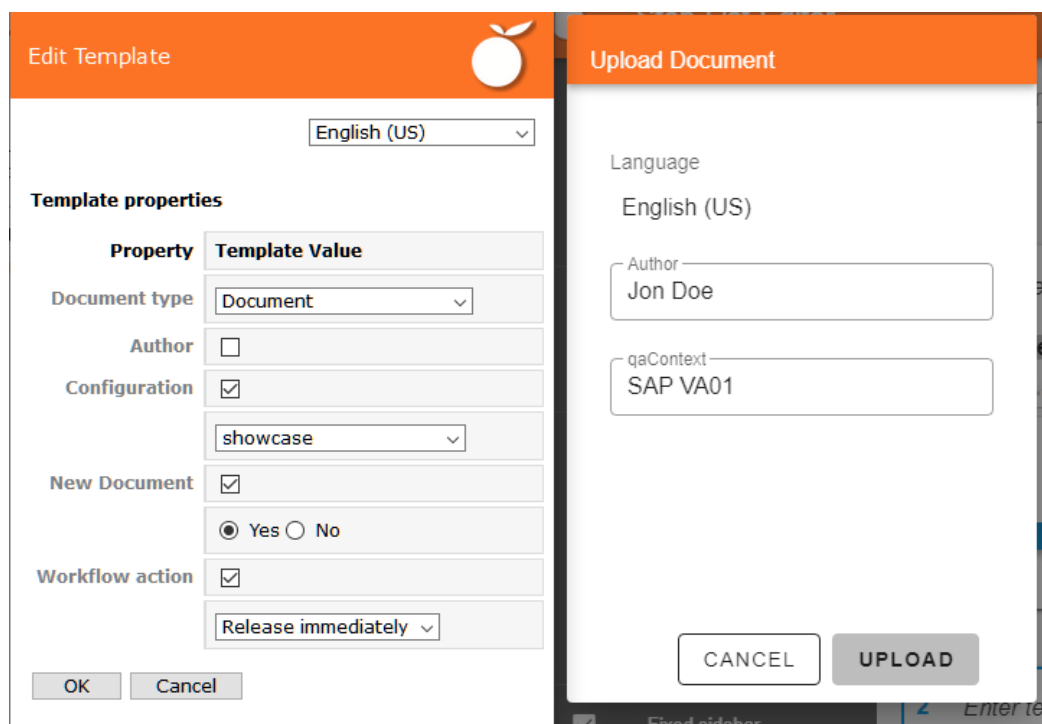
Edit Template

English (US)

Template properties

| Property | Template Value |
|---|---|
| Document type | Document |
| Author | ☐ |
| Configuration | ☑ |
| | showcase |
| New Document | ☑ |
| | ◉ Yes ○ No |
| Workflow action | ☑ |
| | Release immediately |

OK Cancel

Upload Document

Language

English (US)

Author

Jon Doe

qaContext

SAP VA01

CANCEL UPLOAD

Fixed sidebar

2 Enter te